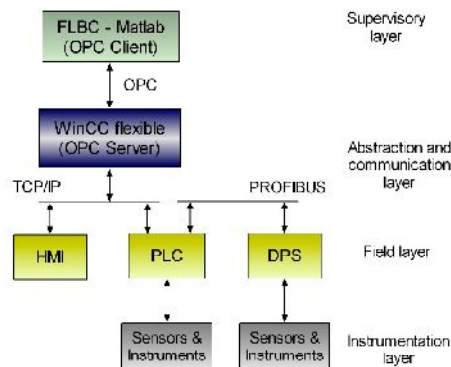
FLBC - Matlab
(OPC Client)

Supervisory layer

OPC

WinCC flexible
(OPC Server)

Abstraction and communication layer

TCP/IP

PROFIBUS

HMI

PLC

DPS

Field layer

Sensors & Instruments

Sensors & Instruments

Instrumentation layer